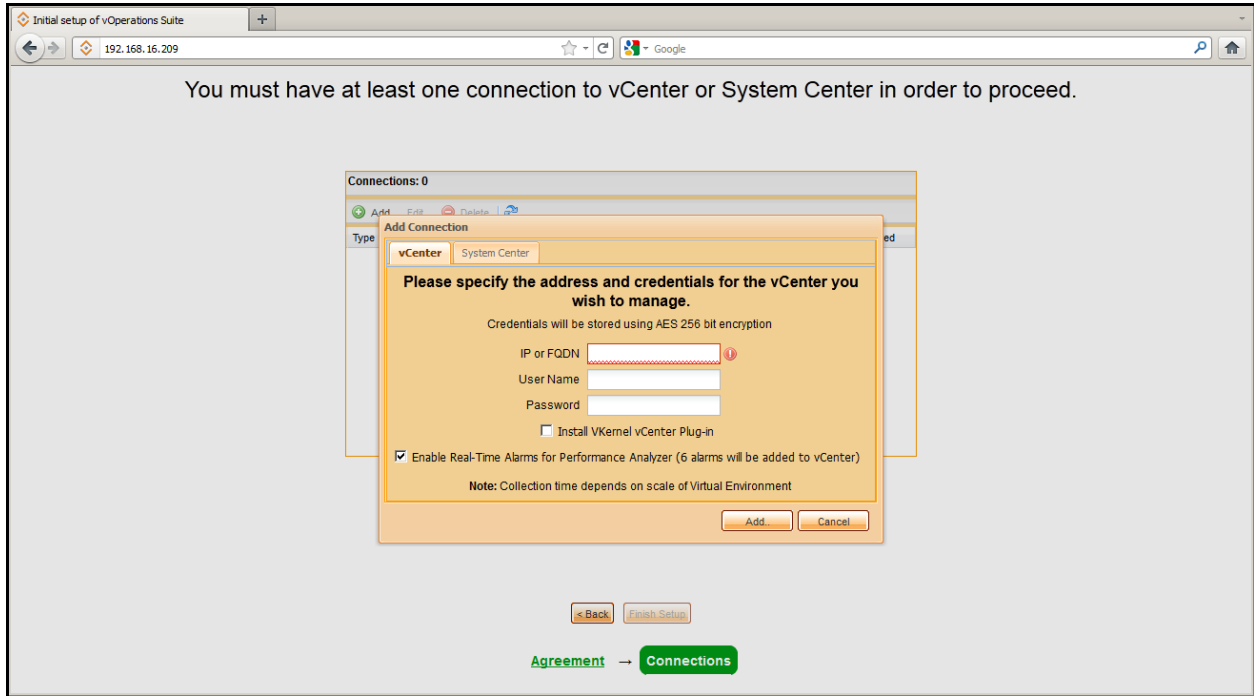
Initial setup of vOperations Suite

192.168.16.209

Google

You must have at least one connection to vCenter or System Center in order to proceed.

Connections: 0

Add Edit Delete

Type

ed

Add Connection

vCenter System Center

Please specify the address and credentials for the vCenter you wish to manage.

Credentials will be stored using AES 256 bit encryption

IP or FQDN

User Name

Password

Install VKernel vCenter Plug-in

Enable Real-Time Alarms for Performance Analyzer (6 alarms will be added to vCenter)

Note: Collection time depends on scale of Virtual Environment

Add.. Cancel

< Back Finish Setup

Agreement → Connections